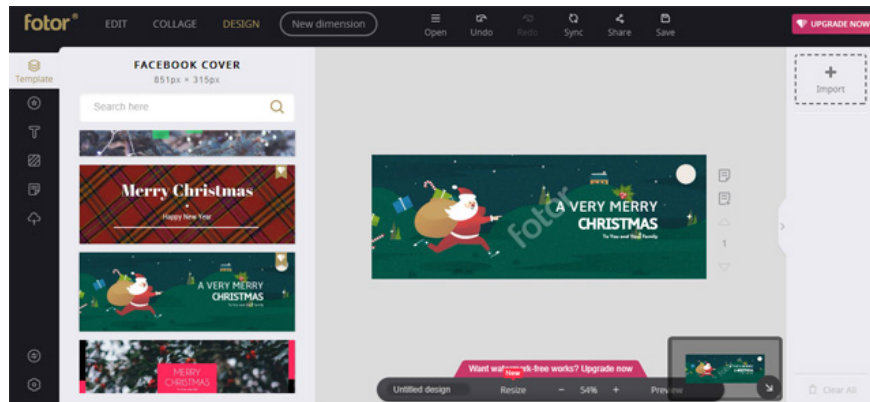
fotor® EDIT COLLAGE DESIGN New dimension

Open Undo Redo Sync Share Save

UPGRADE NOW

Template

FACEBOOK COVER
851px × 315px

Search here

Merry Christmas
Happy New Year

A VERY MERRY CHRISTMAS

MERRY CHRISTMAS

Import

A VERY MERRY CHRISTMAS
To You and Your Family

fotor

1

Want watermark-free works? Upgrade now
New

Untitled design Resize − 54% + Preview

Clear All